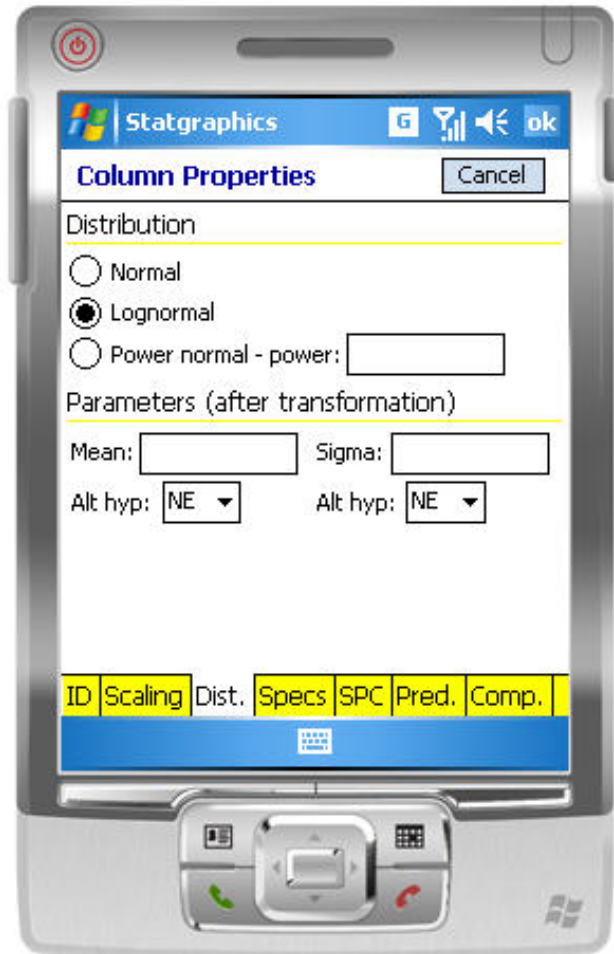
Statgraphics G ok

Column Properties
Cancel

Distribution

Normal

Lognormal

Power normal - power:

Parameters (after transformation)

Mean:
Sigma:

Alt hyp: NE
Alt hyp: NE

ID | Scaling | Dist. | Specs | SPC | Pred. | Comp.